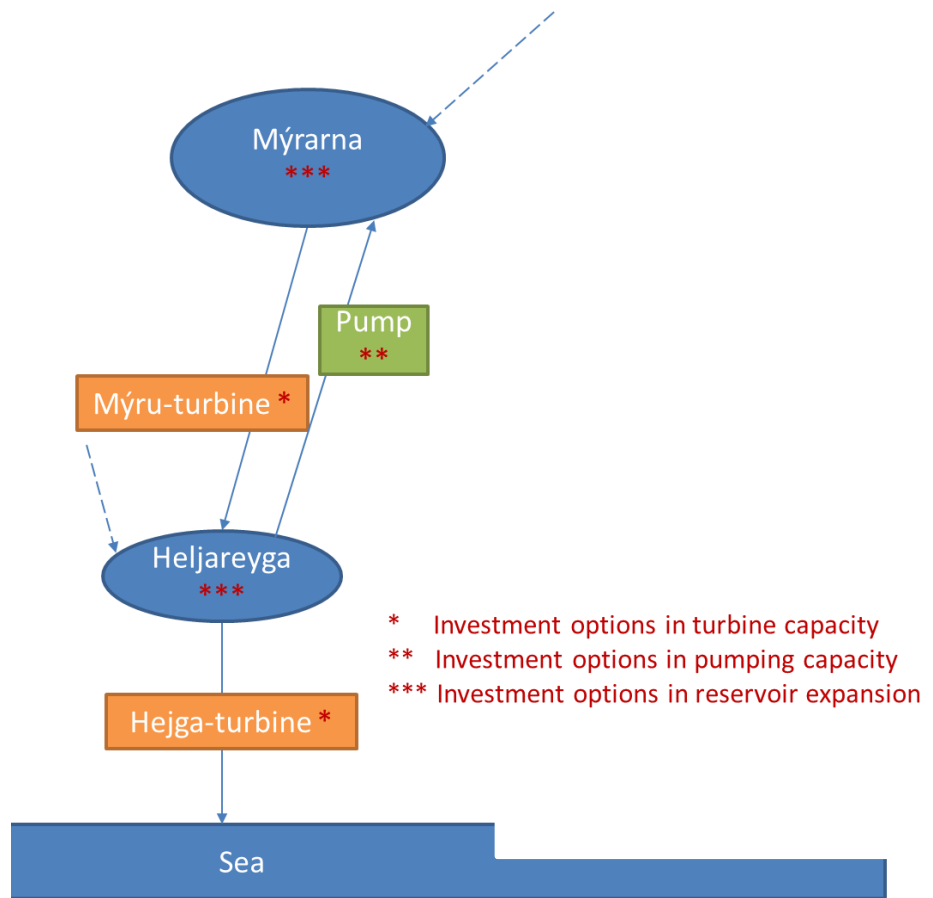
Mýrarna
***

Pump
**

Mýru-turbine *

Heljareyga
***

* Investment options in turbine capacity
** Investment options in pumping capacity
*** Investment options in reservoir expansion

Hejga-turbine *

Sea